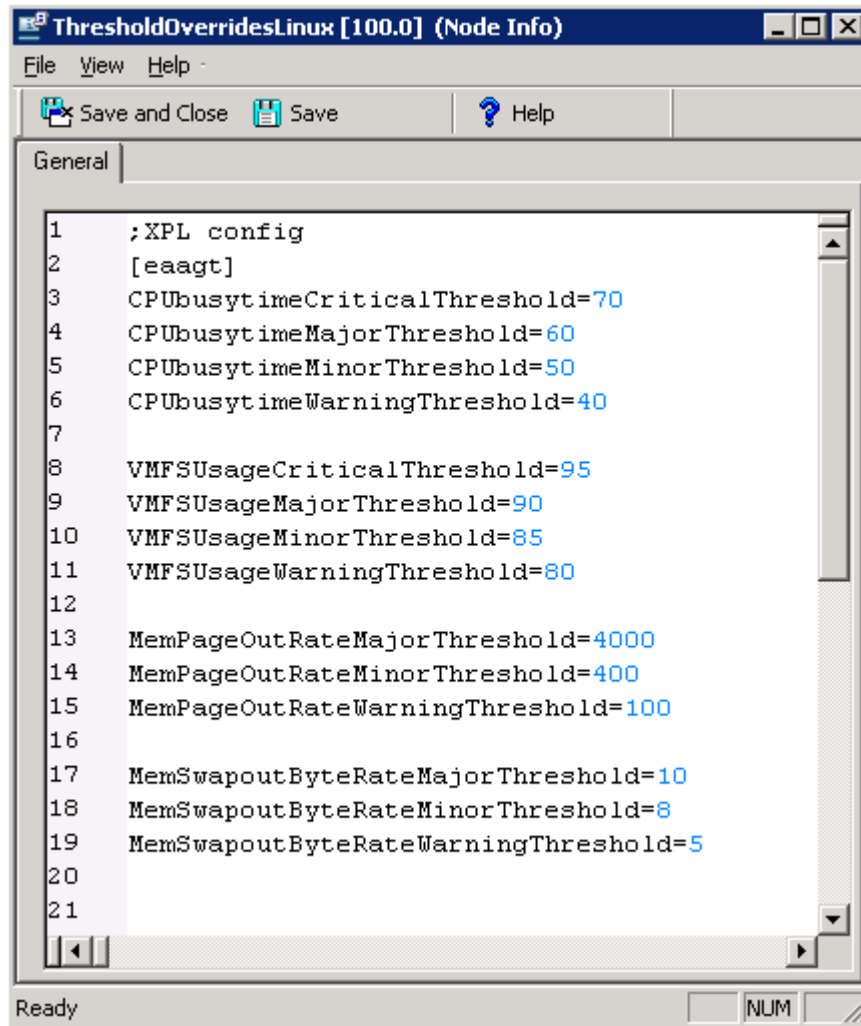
ThresholdOverridesLinux [100.0] (Node Info)

File View Help

Save and Close Save Help

General

1 ;XPL config
2 [eaagt]
3 CPUbusytimeCriticalThreshold=70
4 CPUbusytimeMajorThreshold=60
5 CPUbusytimeMinorThreshold=50
6 CPUbusytimeWarningThreshold=40
7
8 VMFSUsageCriticalThreshold=95
9 VMFSUsageMajorThreshold=90
10 VMFSUsageMinorThreshold=85
11 VMFSUsageWarningThreshold=80
12
13 MemPageOutRateMajorThreshold=4000
14 MemPageOutRateMinorThreshold=400
15 MemPageOutRateWarningThreshold=100
16
17 MemSwapoutByteRateMajorThreshold=10
18 MemSwapoutByteRateMinorThreshold=8
19 MemSwapoutByteRateWarningThreshold=5
20
21

Ready NUM